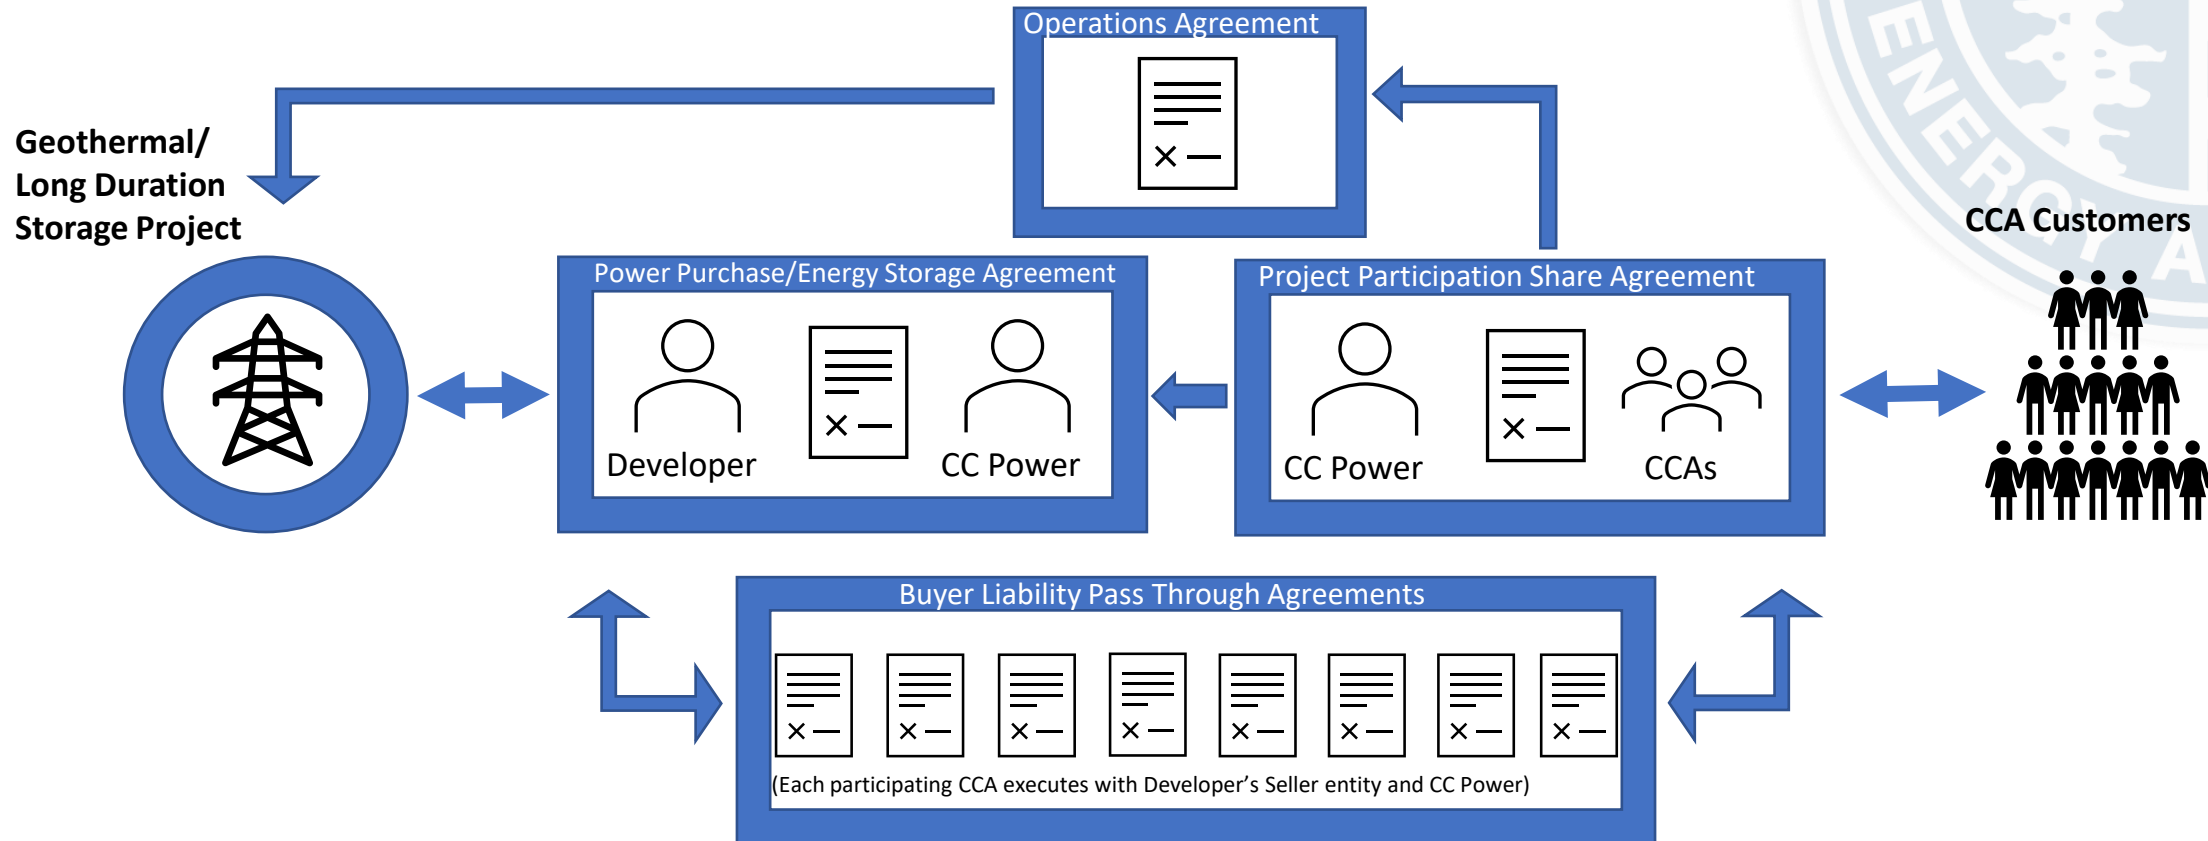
Operations Agreement

Geothermal/ Long Duration Storage Project

CCA Customers

Power Purchase/Energy Storage Agreement

Developer

CC Power

Project Participation Share Agreement

CC Power

CCAs

Buyer Liability Pass Through Agreements

(Each participating CCA executes with Developer's Seller entity and CC Power)